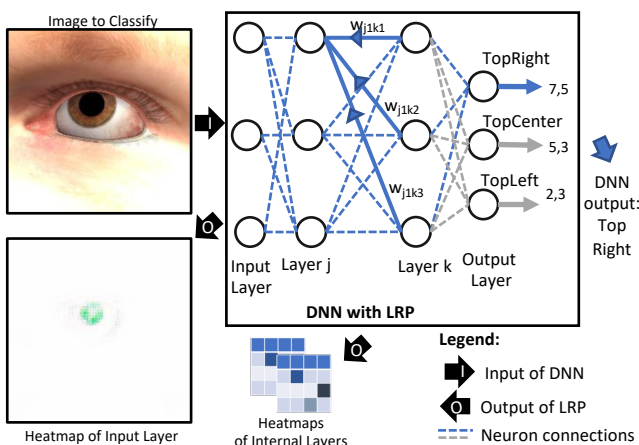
Image to Classify

I

O

Heatmap of Input Layer

$w_{j1k1}$

$w_{j1k2}$

$w_{j1k3}$

Input Layer

Layer j

Layer k

TopRight

TopCenter

TopLeft

7,5

5,3

2,3

Output Layer

DNN output: Top Right

DNN with LRP

O

Heatmaps of Internal Layers

Legend:

I Input of DNN

O Output of LRP

Neuron connections